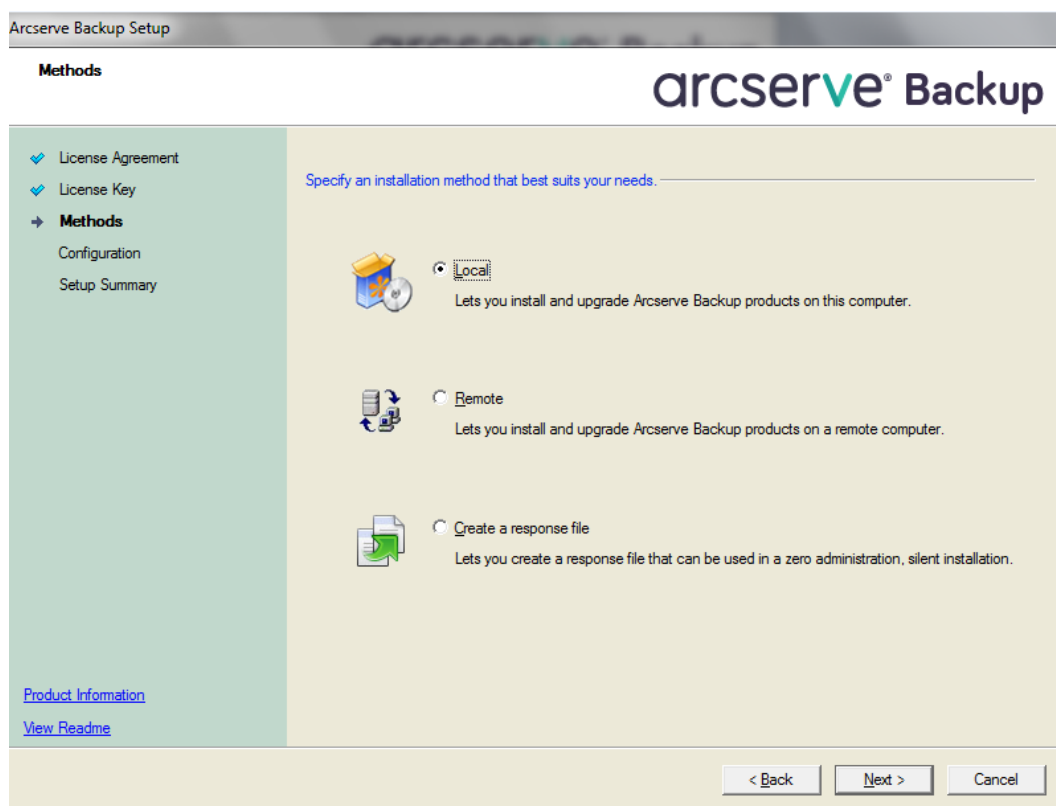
Arcserve Backup Setup

Methods

arcserve® Backup

License Agreement
License Key
Methods
Configuration
Setup Summary

Specify an installation method that best suits your needs.

Local
Lets you install and upgrade Arcserve Backup products on this computer.

Remote
Lets you install and upgrade Arcserve Backup products on a remote computer.

Create a response file
Lets you create a response file that can be used in a zero administration, silent installation.

Product Information

View Readme

< Back
Next >
Cancel